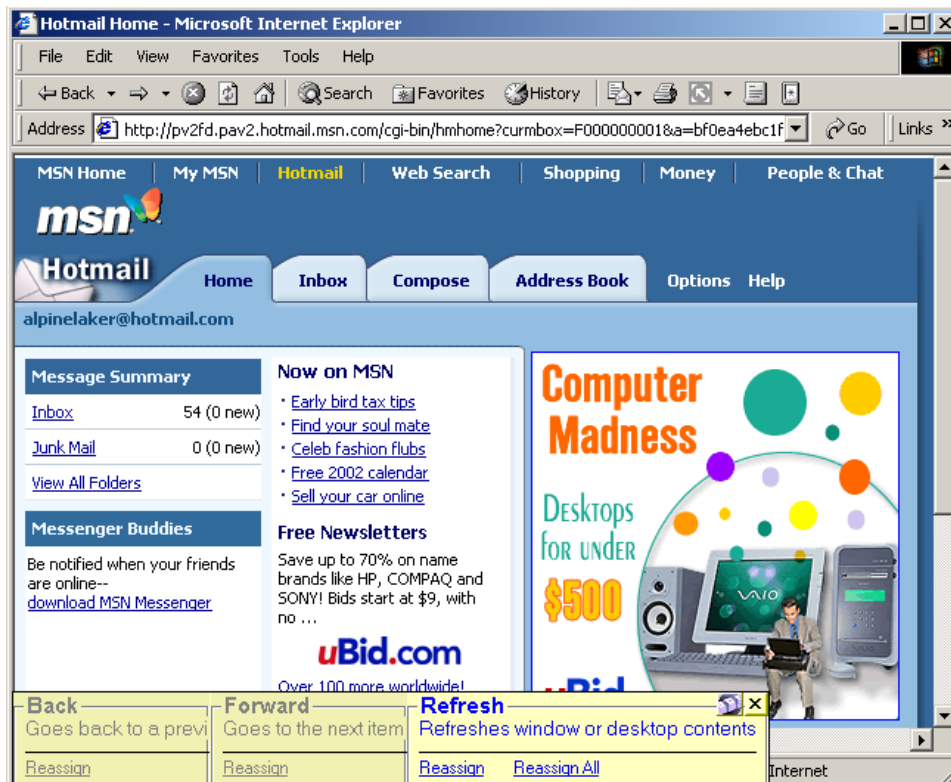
Hotmail Home - Microsoft Internet Explorer

File Edit View Favorites Tools Help

Back Search Favorites History

Address http://pv2fd.pav2.hotmail.msn.com/cgi-bin/hmhome?curmbox=F000000001&a=bf0ea4ebc1f Go Links

MSN Home | My MSN | Hotmail | Web Search | Shopping | Money | People & Chat

msn

Hotmail Home Inbox Compose Address Book Options Help

alpinelaker@hotmail.com

Message Summary

| | |
|---|---|
| Inbox | 54 (0 new) |
| Junk Mail | 0 (0 new) |

View All Folders

Messenger Buddies

Be notified when your friends are online-- download MSN Messenger

Now on MSN

· Early bird tax tips
· Find your soul mate
· Celeb fashion flubs
· Free 2002 calendar
· Sell your car online

Free Newsletters

Save up to 70% on name brands like HP, COMPAQ and SONY! Bids start at $9, with no ...

uBid.com

Over 100 more worldwide!

Computer Madness

Desktops for under $500

VAIO

Back
Goes back to a previ
Reassign

Forward
Goes to the next item
Reassign

Refresh
Refreshes window or desktop contents
Reassign Reassign All

Internet